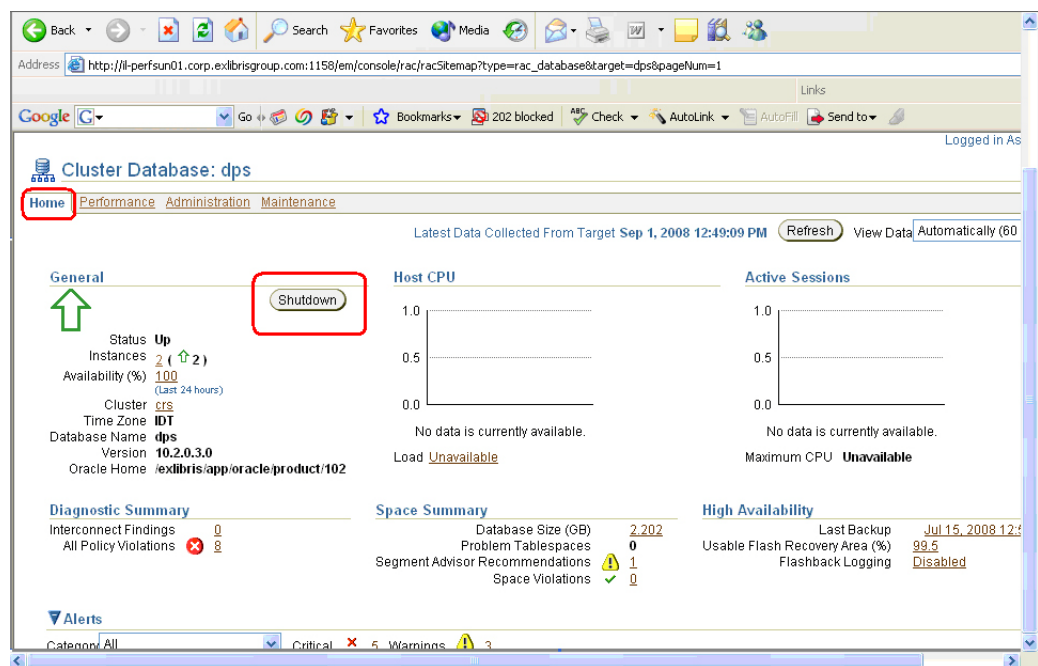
Back Search Favorites Media

Address http://il-perfsun01.corp.exlibrisgroup.com:1158/em/console/rac/racSitemap?type=rac_database&target=dps&pageNum=1

Links

Google G Go Bookmarks 202 blocked Check AutoLink AutoFill Send to

Logged in As

Cluster Database: dps

Home Performance Administration Maintenance

Latest Data Collected From Target Sep 1, 2008 12:49:09 PM Refresh View Data Automatically (60

General

Shutdown

Status Up
Instances 2 ( 2 )
Availability (%) 100 (Last 24 hours)
Cluster crs
Time Zone IDT
Database Name dps
Version 10.2.0.3.0
Oracle Home /exlibris/app/oracle/product/102

Host CPU

1.0
0.5
0.0

No data is currently available.

Load Unavailable

Active Sessions

1.0
0.5
0.0

No data is currently available.

Maximum CPU Unavailable

Diagnostic Summary

Interconnect Findings 0
All Policy Violations 8

Space Summary

Database Size (GB) 2,202
Problem Tablespaces 0
Segment Advisor Recommendations 1
Space Violations 0

High Availability

Last Backup Jul 15, 2008 12:
Usable Flash Recovery Area (%) 99.5
Flashback Logging Disabled

Alerts

Category All Critical 5 Warnings 3